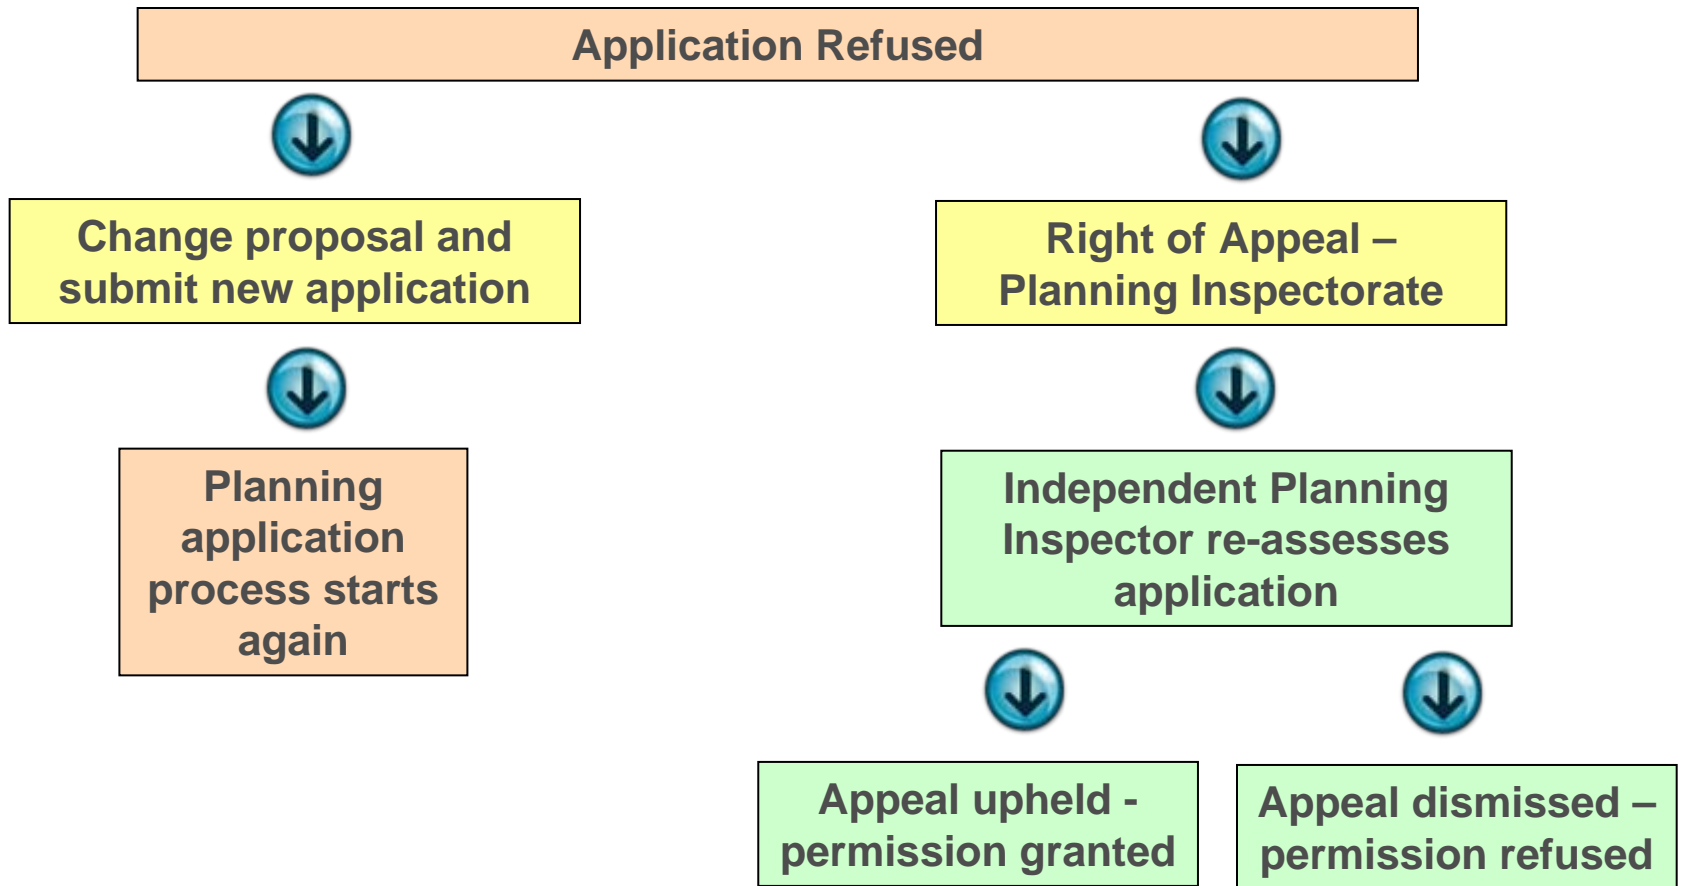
Application Refused

Change proposal and submit new application

Planning application process starts again

Right of Appeal – Planning Inspectorate

Independent Planning Inspector re-assesses application

Appeal upheld - permission granted

Appeal dismissed – permission refused